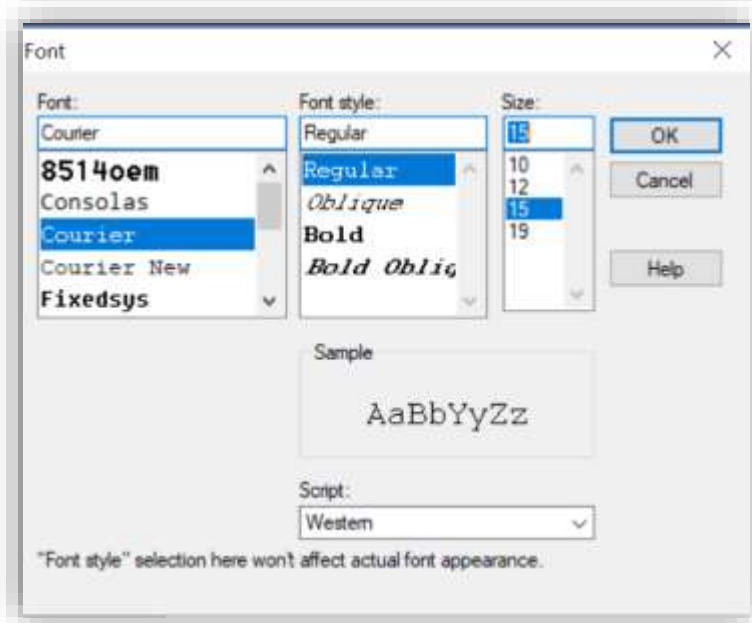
Font

Font:
Courier
8514oem
Consolas
Courier
Courier New
Fixedsys

Font style:
Regular
Regular
Oblique
Bold
Bold Oblic

Size:
15
10
12
15
19

OK
Cancel
Help

Sample
AaBbYyZz

Script:
Western

"Font style" selection here won't affect actual font appearance.